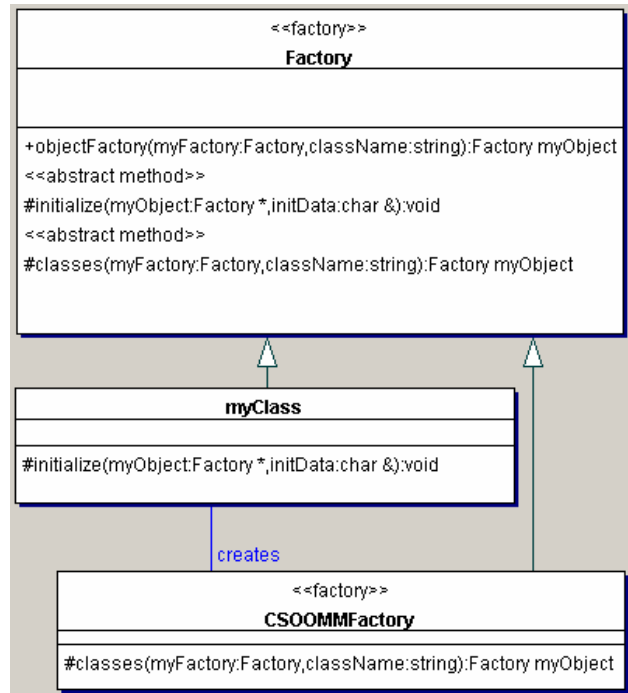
<<factory>>
Factory

+objectFactory(myFactory:Factory,className:string):Factory myObject
<<abstract method>>
#initialize(myObject:Factory *,initData:char &):void
<<abstract method>>
#classes(myFactory:Factory,className:string):Factory myObject

myClass

#initialize(myObject:Factory *,initData:char &):void

creates

<<factory>>
CSOOMMFactory

#classes(myFactory:Factory,className:string):Factory myObject